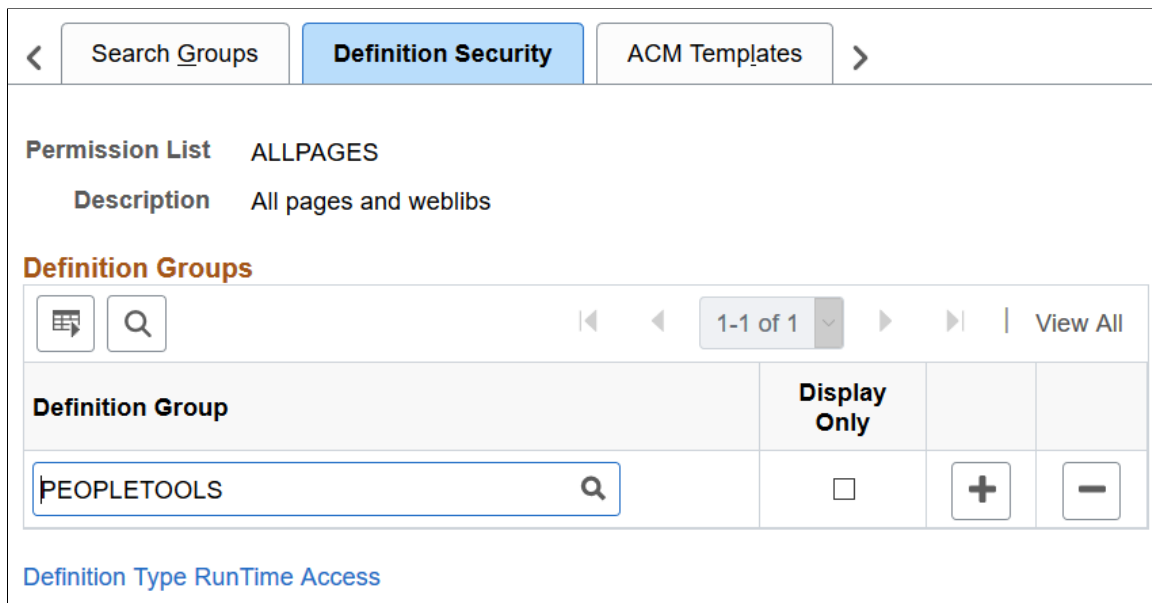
Search Groups | Definition Security | ACM Templates

Permission List ALLPAGES

Description All pages and weblibs

Definition Groups

1-1 of 1 | View All

| Definition Group | Display Only | | |
|---|---|---|---|
| PEOPLETOOLS | ☐ | + | − |

Definition Type RunTime Access